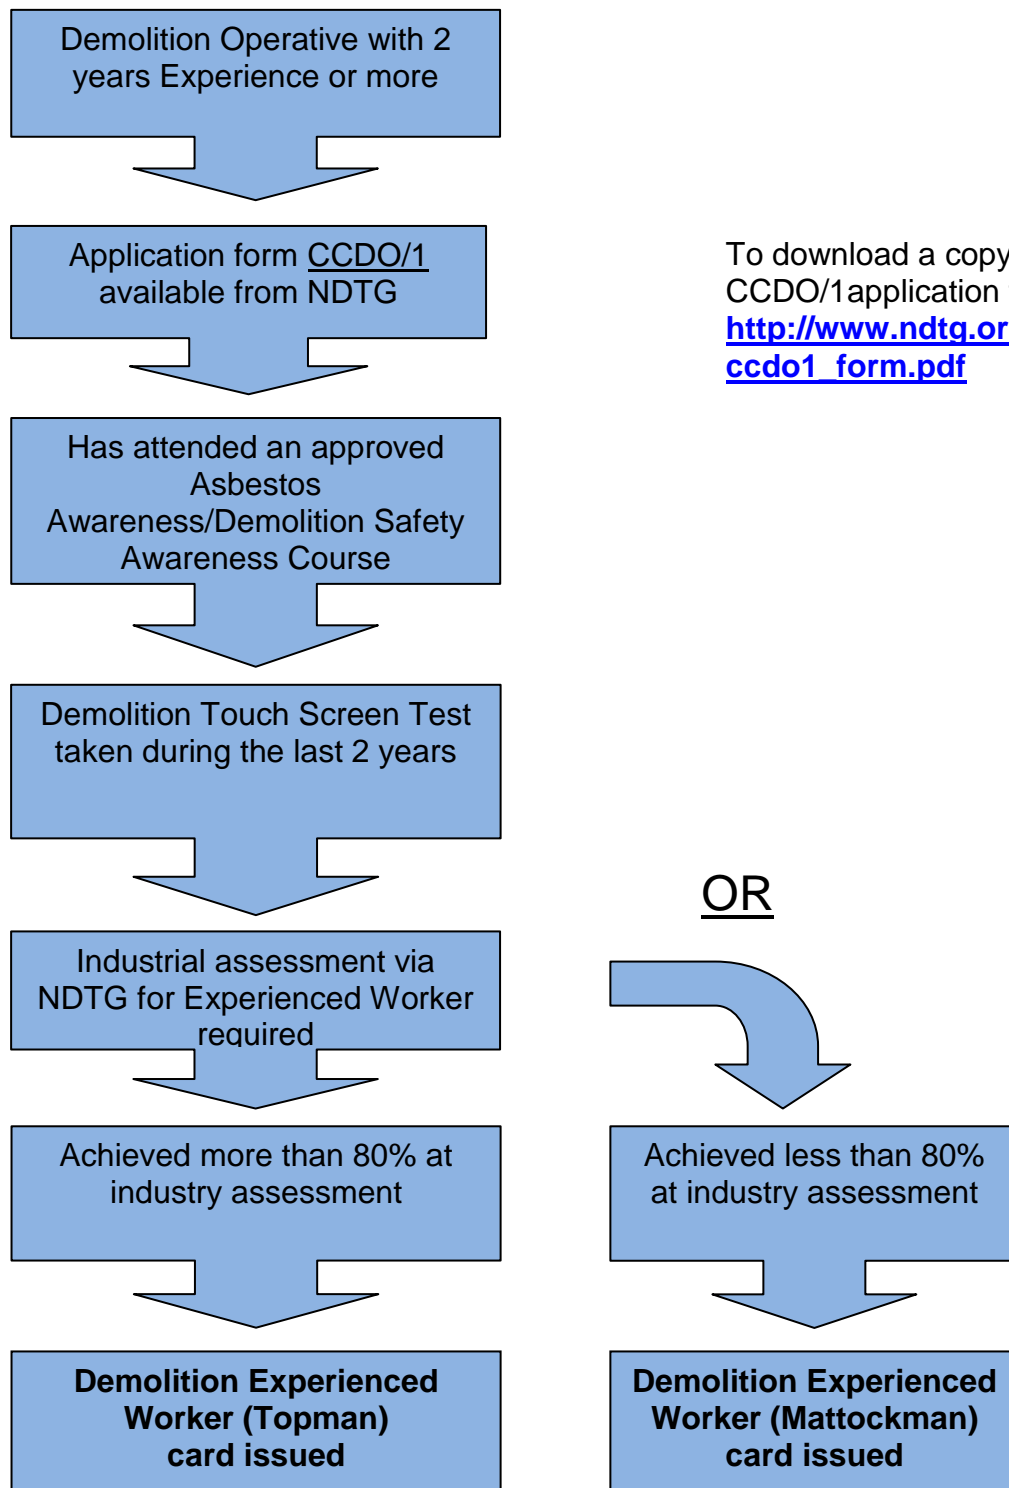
Demolition Operative with 2 years Experience or more

Application form CCDO/1 available from NDTG

To download a copy CCDO/1application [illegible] http://www.ndtg.or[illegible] ccdo1_form.pdf

Has attended an approved Asbestos Awareness/Demolition Safety Awareness Course

Demolition Touch Screen Test taken during the last 2 years

OR

Industrial assessment via NDTG for Experienced Worker required

Achieved more than 80% at industry assessment

Achieved less than 80% at industry assessment

Demolition Experienced Worker (Topman) card issued

Demolition Experienced Worker (Mattockman) card issued